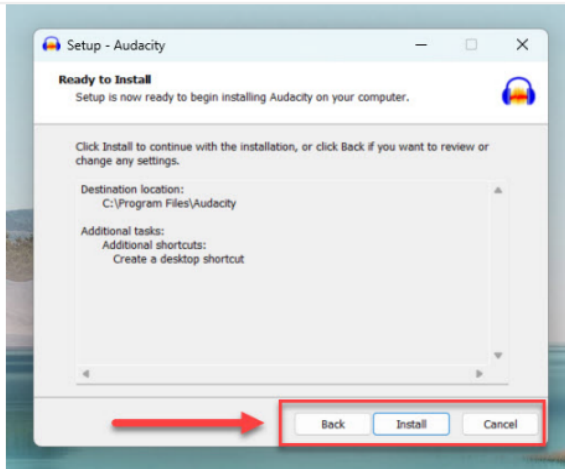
Setup - Audacity

Ready to Install
Setup is now ready to begin installing Audacity on your computer.

Click Install to continue with the installation, or click Back if you want to review or change any settings.

Destination location:
C:\Program Files\Audacity

Additional tasks:
Additional shortcuts:
Create a desktop shortcut

Back Install Cancel